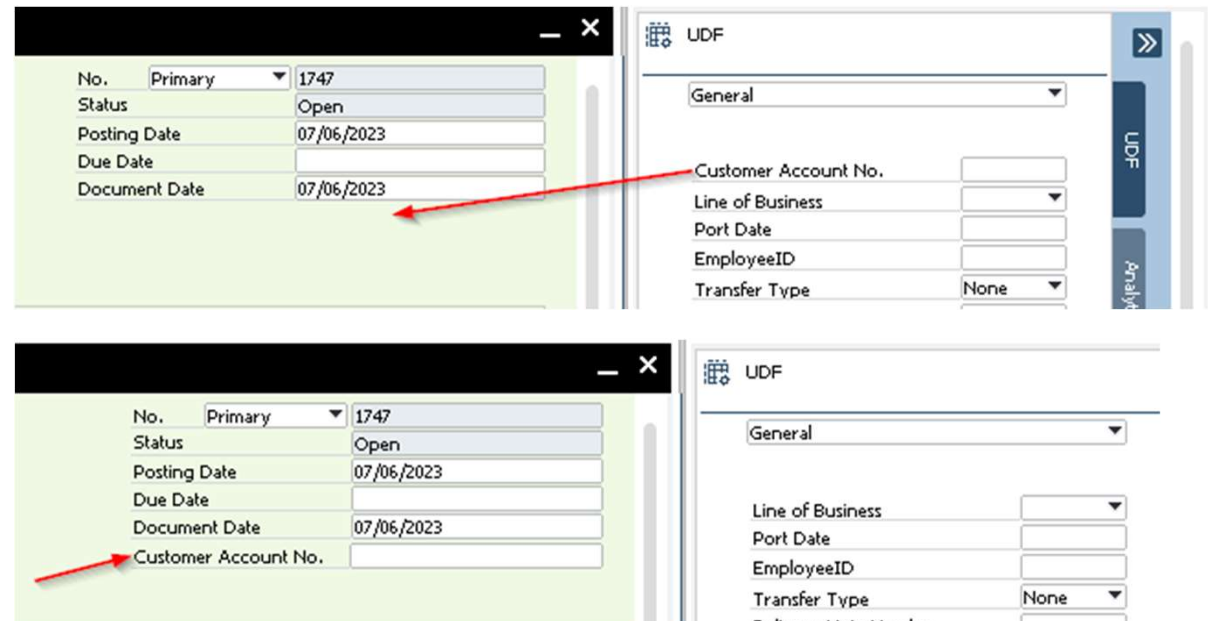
No. Primary 1747
Status Open
Posting Date 07/06/2023
Due Date
Document Date 07/06/2023

UDF

General

Customer Account No.
Line of Business
Port Date
EmployeeID
Transfer Type None

UDF
Analy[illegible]

No. Primary 1747
Status Open
Posting Date 07/06/2023
Due Date
Document Date 07/06/2023
Customer Account No.

UDF

General

Line of Business
Port Date
EmployeeID
Transfer Type None